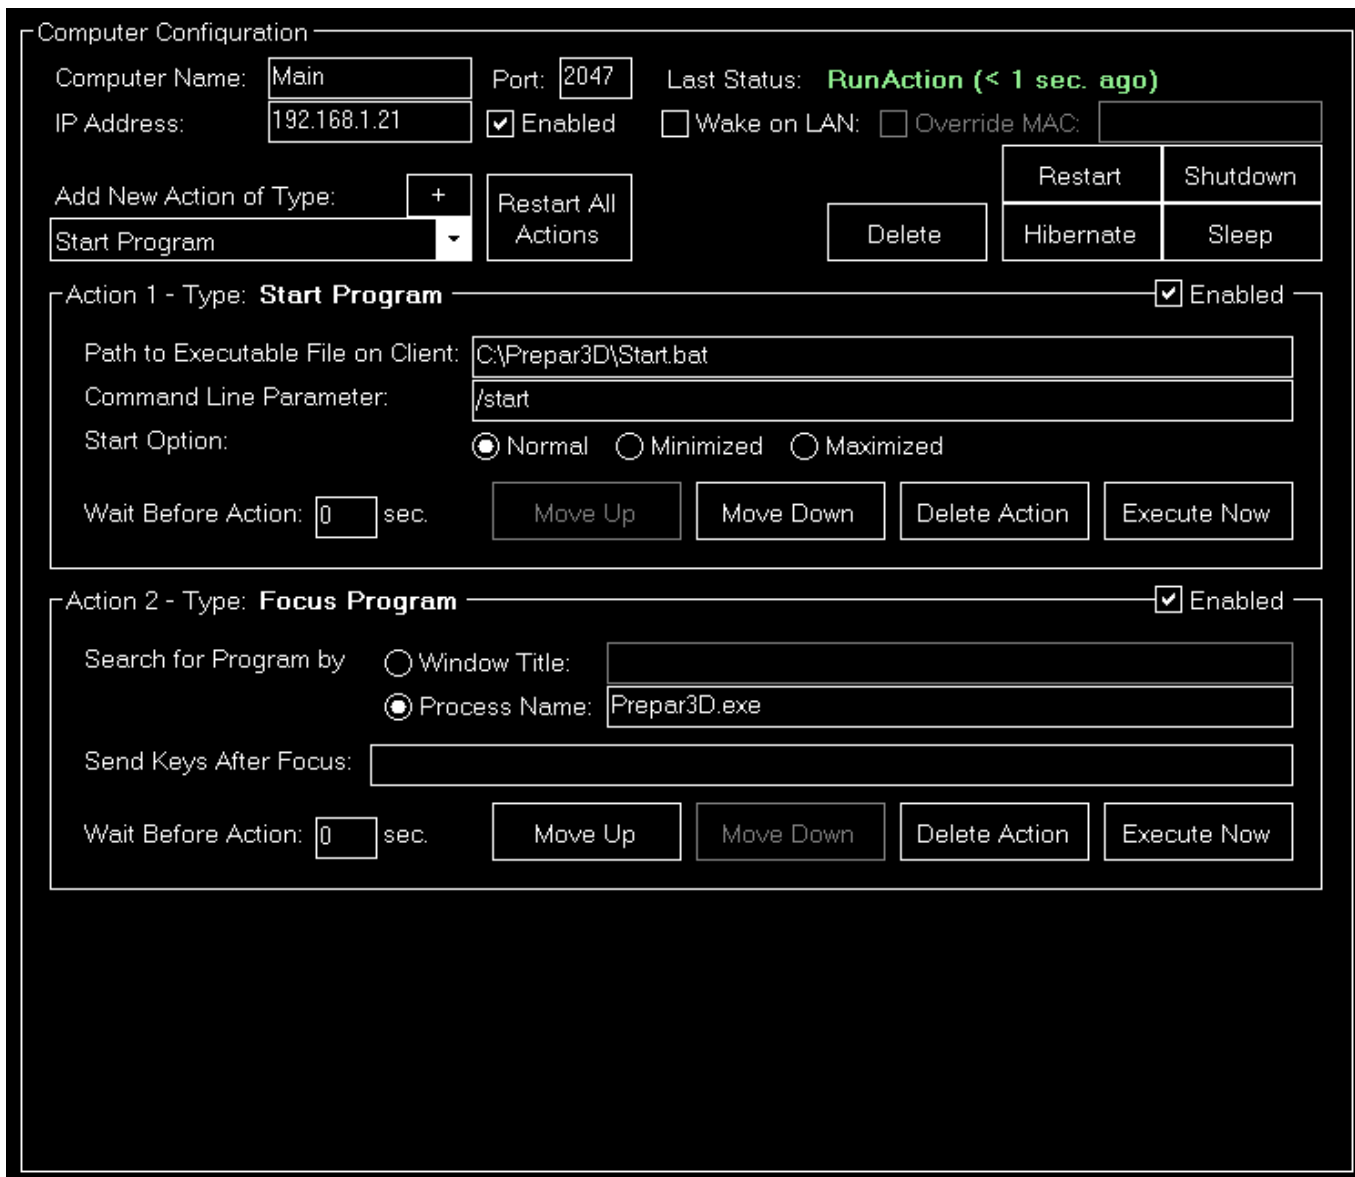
Computer Configuration

Computer Name: Main Port: 2047 Last Status: RunAction (< 1 sec. ago)

IP Address: 192.168.1.21 Enabled Wake on LAN: Override MAC:

Add New Action of Type: +

Start Program

Restart All Actions

Delete

Restart Shutdown

Hibernate Sleep

Action 1 - Type: **Start Program** Enabled

Path to Executable File on Client: C:\Prepar3D\Start.bat

Command Line Parameter: /start

Start Option: Normal Minimized Maximized

Wait Before Action: 0 sec.

Move Up Move Down Delete Action Execute Now

Action 2 - Type: **Focus Program** Enabled

Search for Program by Window Title:

Process Name: Prepar3D.exe

Send Keys After Focus:

Wait Before Action: 0 sec.

Move Up Move Down Delete Action Execute Now